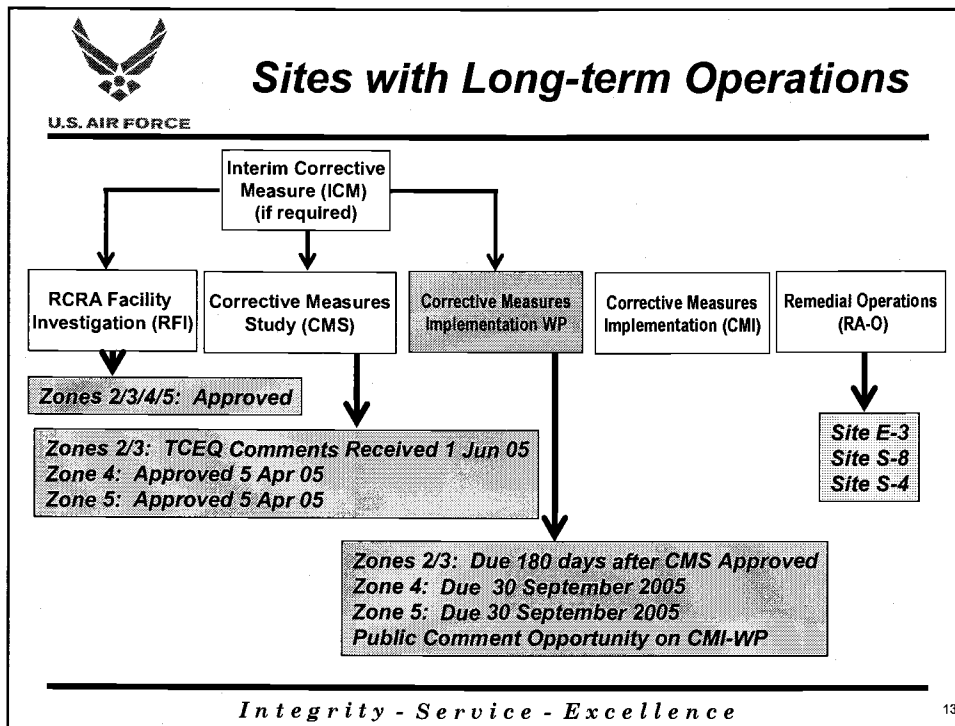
U.S. AIR FORCE

Sites with Long-term Operations

Interim Corrective Measure (ICM) (if required)

RCRA Facility Investigation (RFI)

Corrective Measures Study (CMS)

Corrective Measures Implementation WP

Corrective Measures Implementation (CMI)

Remedial Operations (RA-O)

Zones 2/3/4/5: Approved

Zones 2/3: TCEQ Comments Received 1 Jun 05
Zone 4: Approved 5 Apr 05
Zone 5: Approved 5 Apr 05

Site E-3
Site S-8
Site S-4

Zones 2/3: Due 180 days after CMS Approved
Zone 4: Due 30 September 2005
Zone 5: Due 30 September 2005
Public Comment Opportunity on CMI-WP

Integrity - Service - Excellence

13